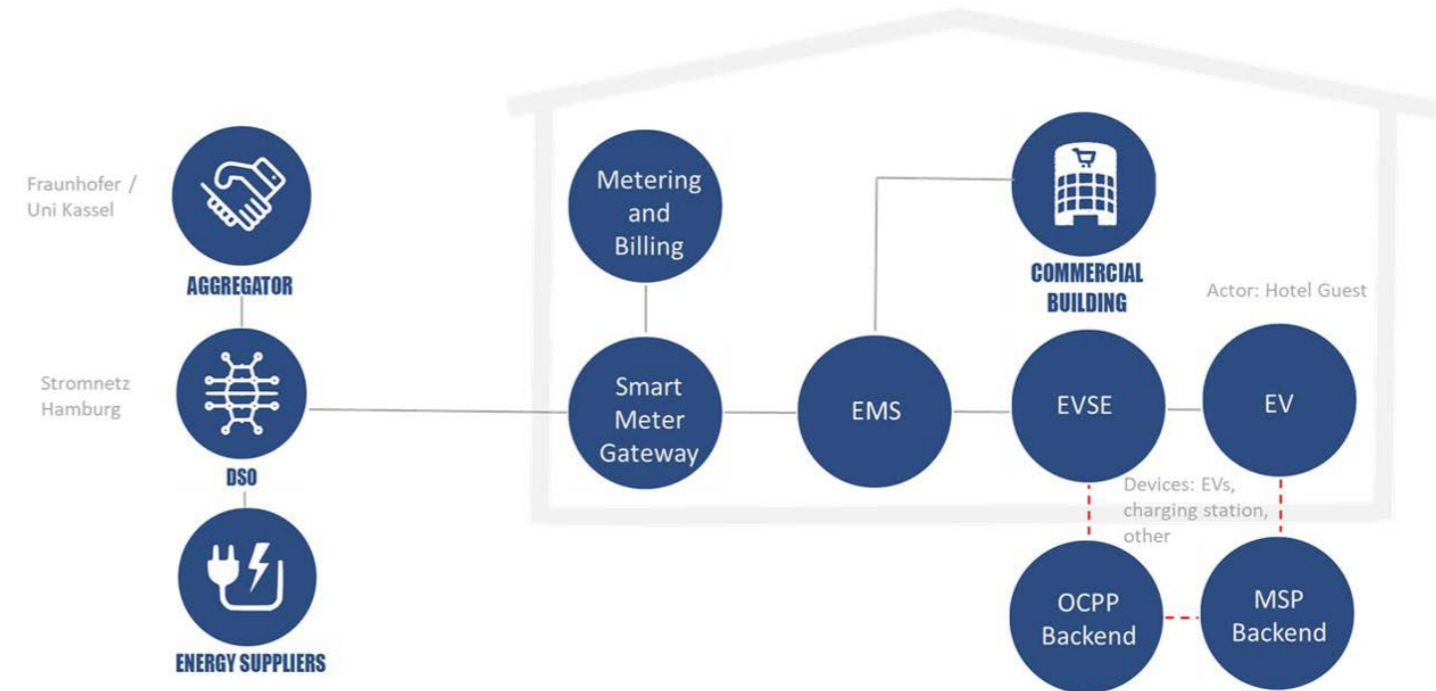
Fraunhofer / Uni Kassel

AGGREGATOR

Stromnetz Hamburg

DSO

ENERGY SUPPLIERS

Metering and Billing

Smart Meter Gateway

EMS

COMMERCIAL BUILDING

Actor: Hotel Guest

EVSE

EV

Devices: EVs, charging station, other

OCPP Backend

MSP Backend